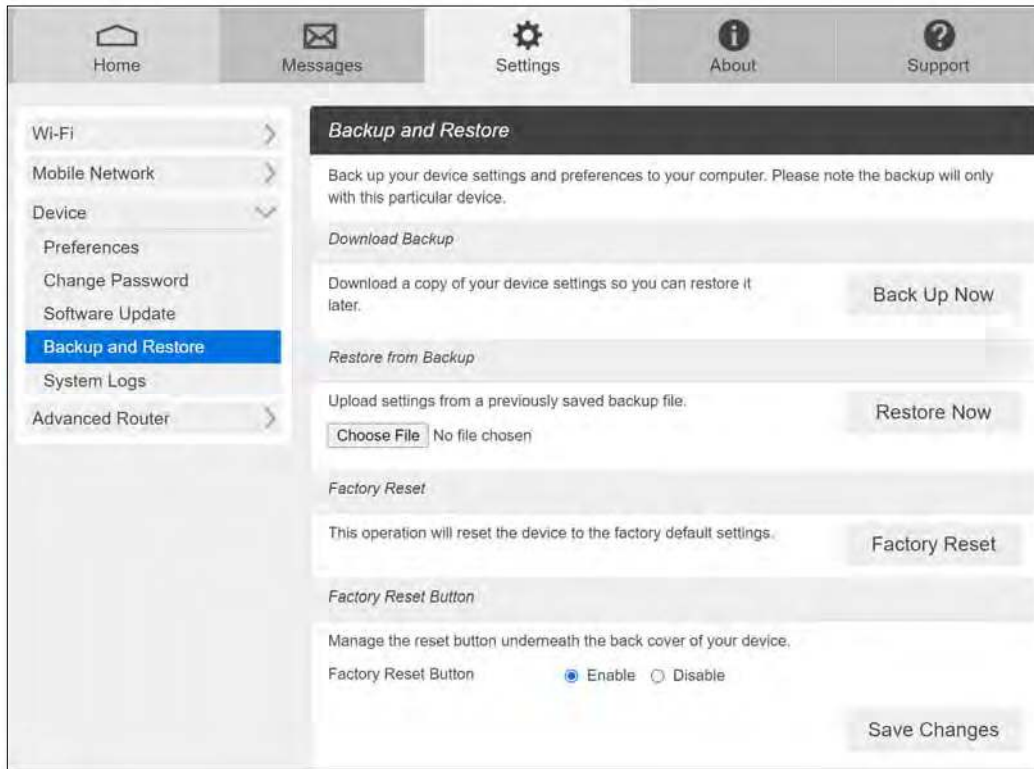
Home
Messages
Settings
About
Support

Wi-Fi
Mobile Network
Device
Preferences
Change Password
Software Update
Backup and Restore
System Logs
Advanced Router

Backup and Restore

Back up your device settings and preferences to your computer. Please note the backup will only with this particular device.

Download Backup

Download a copy of your device settings so you can restore it later.

Back Up Now

Restore from Backup

Upload settings from a previously saved backup file.

Choose File No file chosen

Restore Now

Factory Reset

This operation will reset the device to the factory default settings.

Factory Reset

Factory Reset Button

Manage the reset button underneath the back cover of your device.

Factory Reset Button Enable Disable

Save Changes